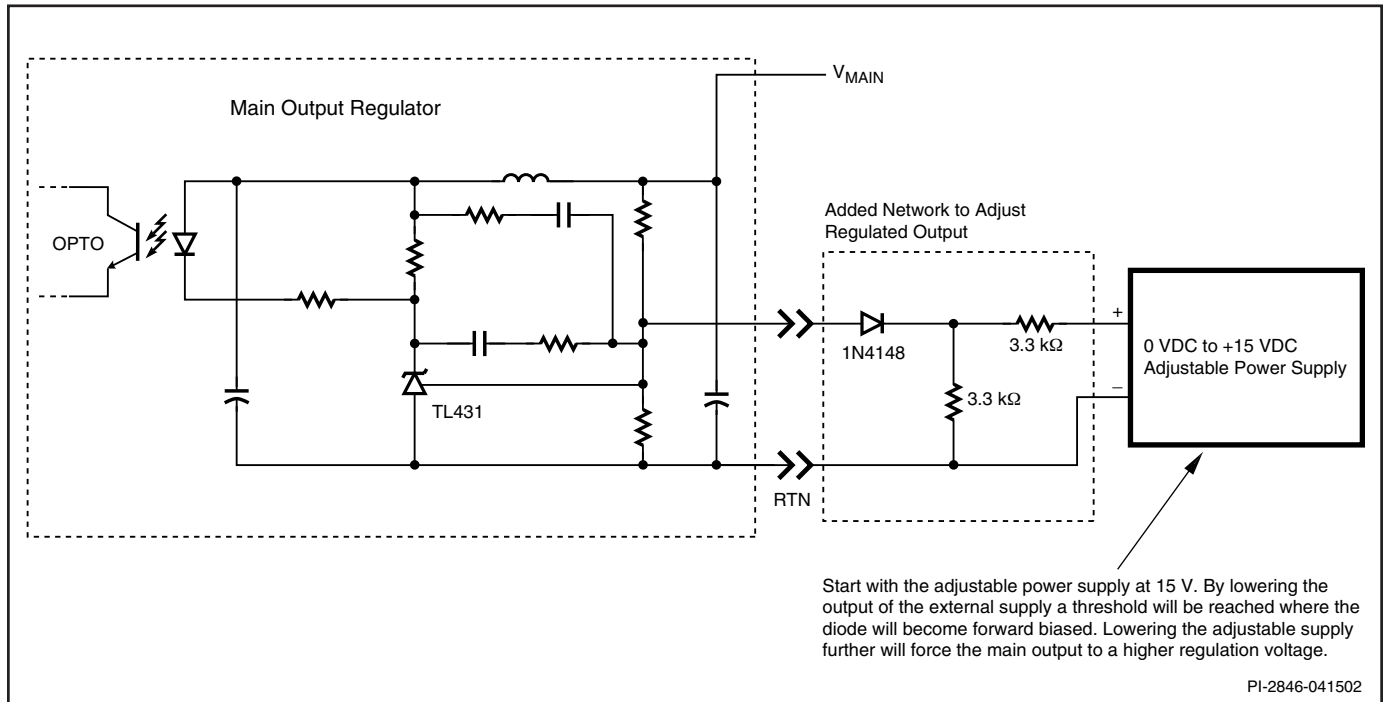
$V_{MAIN}$

Main Output Regulator

OPTO

TL431

Added Network to Adjust Regulated Output

1N4148

3.3 kΩ

3.3 kΩ

+

–

0 VDC to +15 VDC Adjustable Power Supply

RTN

Start with the adjustable power supply at 15 V. By lowering the output of the external supply a threshold will be reached where the diode will become forward biased. Lowering the adjustable supply further will force the main output to a higher regulation voltage.

PI-2846-041502